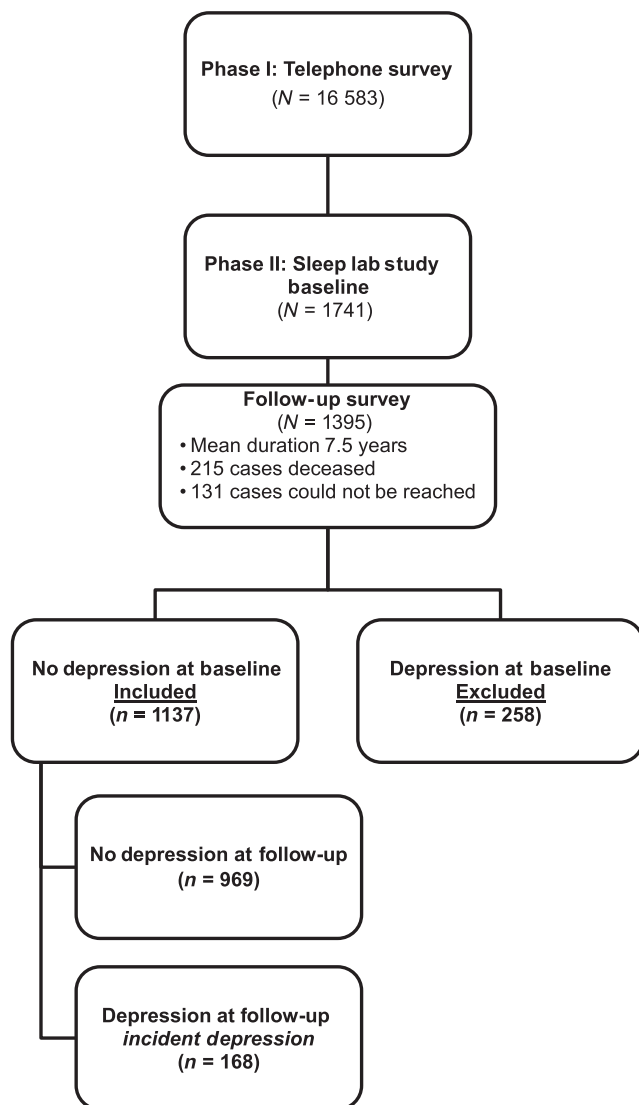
Phase I: Telephone survey
($N$ = 16 583)

Phase II: Sleep lab study baseline
($N$ = 1741)

Follow-up survey
($N$ = 1395)
• Mean duration 7.5 years
• 215 cases deceased
• 131 cases could not be reached

No depression at baseline
Included
($n$ = 1137)

Depression at baseline
Excluded
($n$ = 258)

No depression at follow-up
($n$ = 969)

Depression at follow-up
*incident depression*
($n$ = 168)